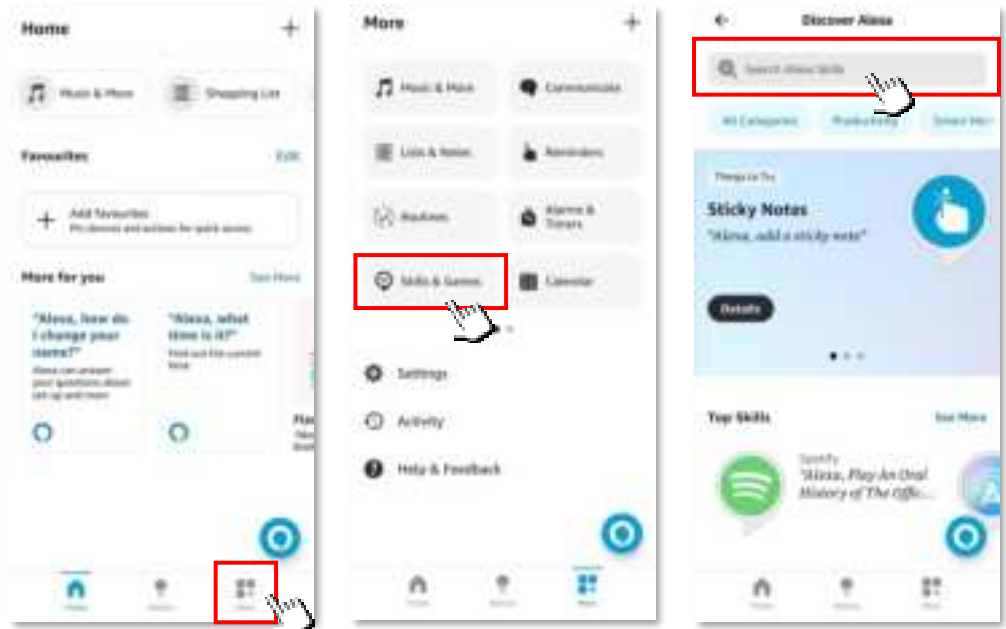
Home

Music & More

Shopping List

Favourites

Edit

Add favourites

Pin devices and actions for quick access

More for you

See More

"Alexa, how do I change your name?"

Alexa can answer your questions about set up and more

"Alexa, what time is it?"

Find out the current time

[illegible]

Home

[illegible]

More

More

Music & More

Communicate

Lists & Notes

Reminders

Routines

Alarms & Timers

Skills & Games

Calendar

Settings

Activity

Help & Feedback

Home

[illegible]

More

Discover Alexa

Search Alexa Skills

All Categories

Productivity

Smart Ho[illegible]

Things to Try

Sticky Notes

"Alexa, add a sticky note"

Details

Top Skills

See More

Spotify

"Alexa, Play An Oral History of The Offic..."

Home

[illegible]

More